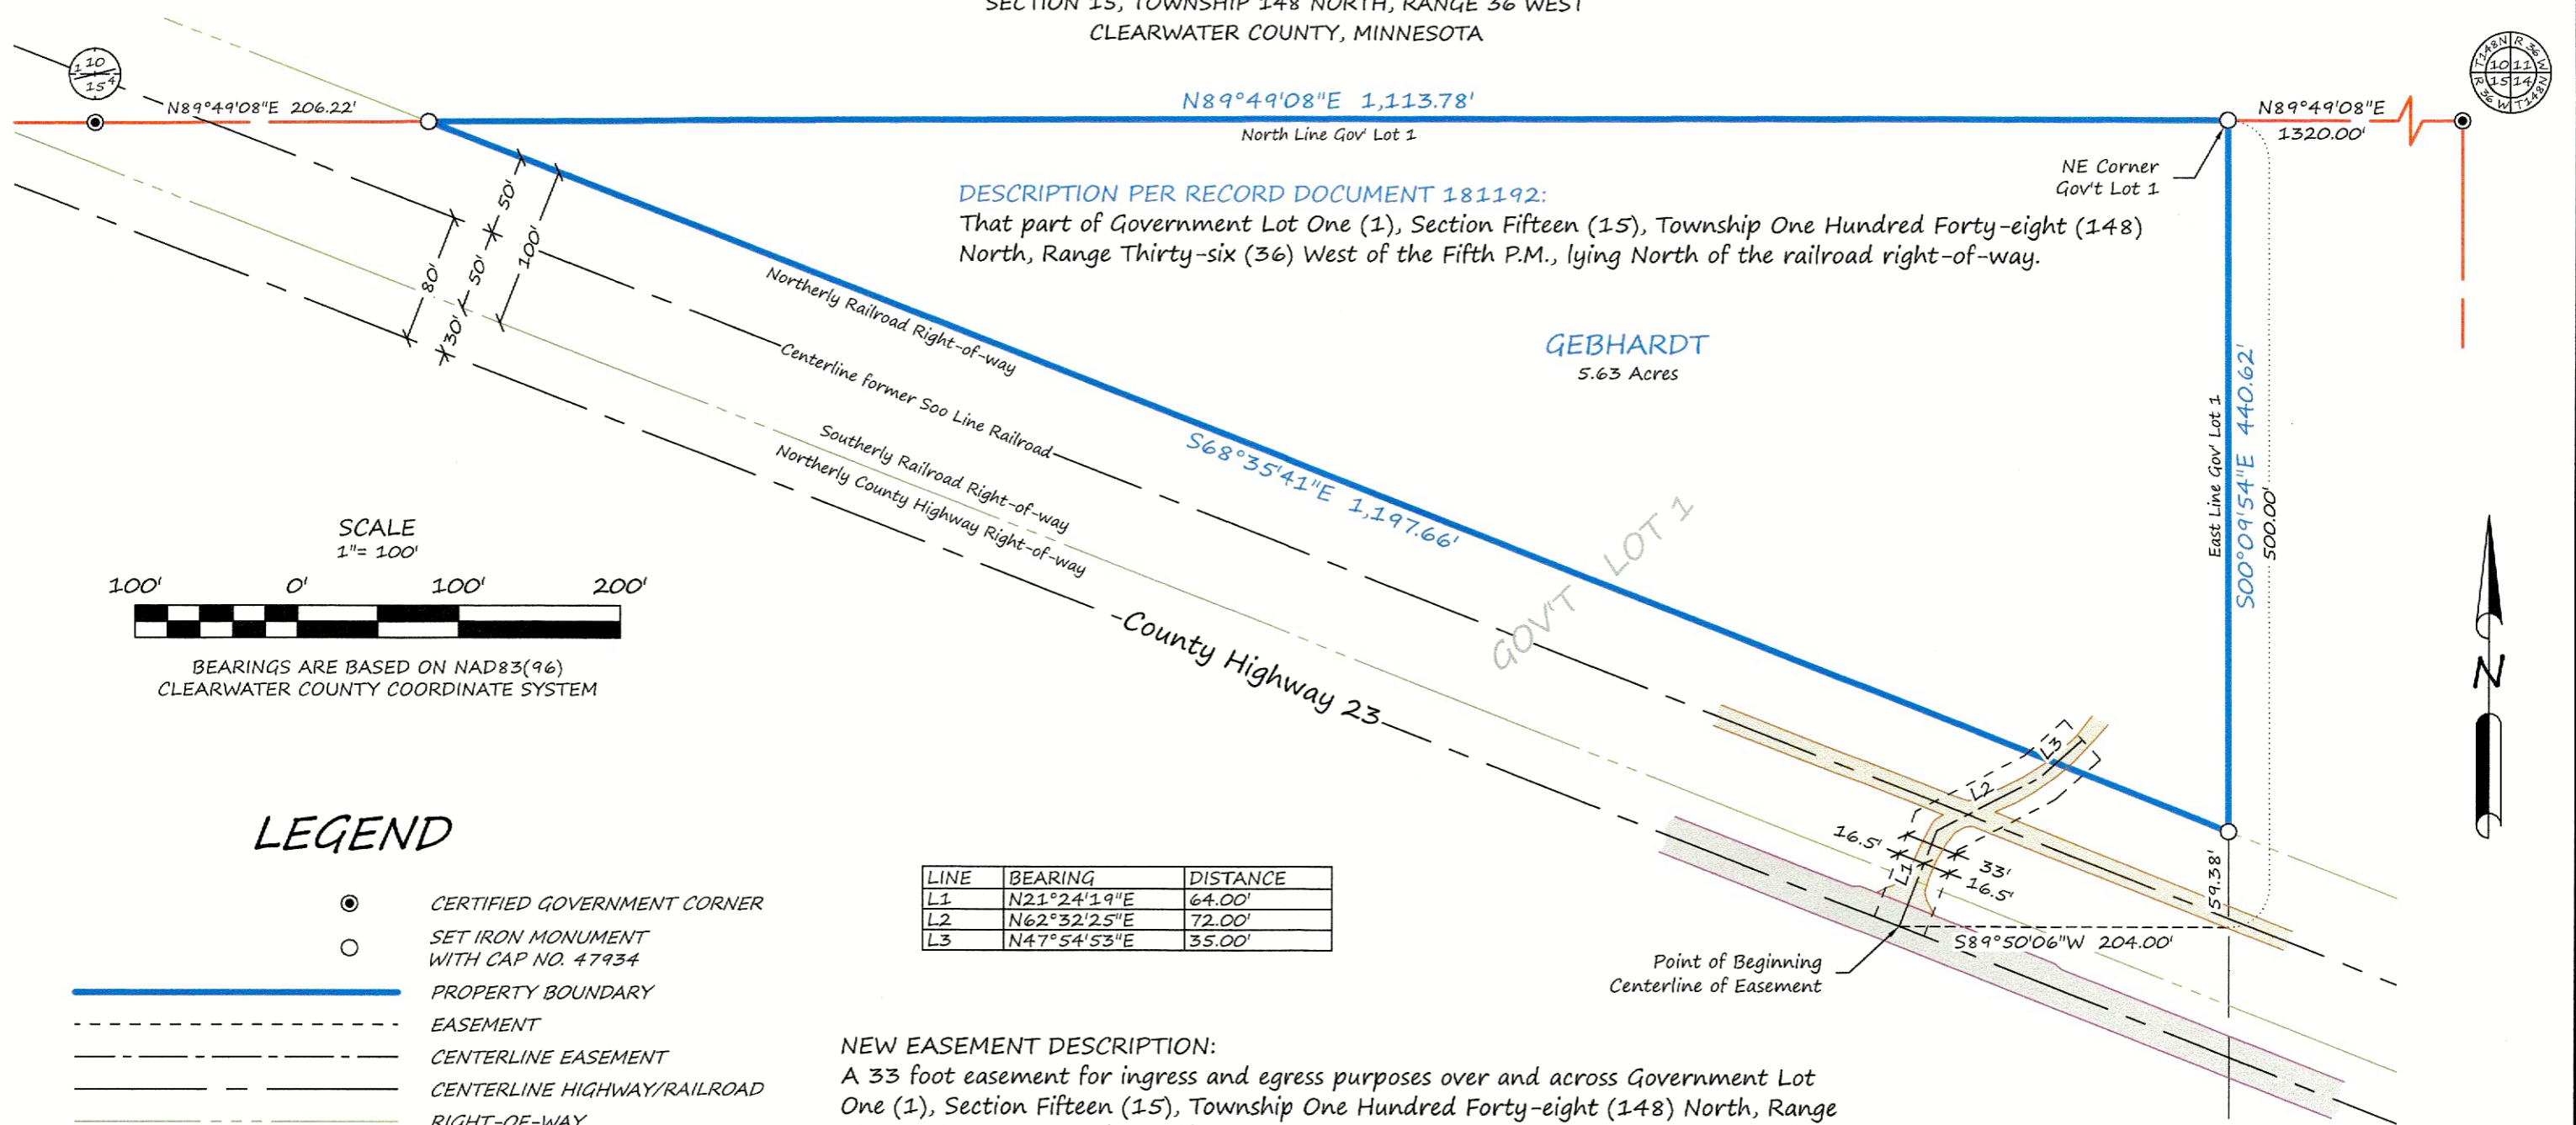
SECTION 15, TOWNSHIP 148 NORTH, RANGE 36 WEST
CLEARWATER COUNTY, MINNESOTA

10 15

N89°49'08"E 206.22'

N89°49'08"E 1,113.78'

North Line Gov' Lot 1

N89°49'08"E
1320.00'

T148N R36W 10 11 15 14 R36W T148N

NE Corner
Gov't Lot 1

DESCRIPTION PER RECORD DOCUMENT 181192:
That part of Government Lot One (1), Section Fifteen (15), Township One Hundred Forty-eight (148) North, Range Thirty-six (36) West of the Fifth P.M., lying North of the railroad right-of-way.

50'
50'
80'
100'
30'

Northerly Railroad Right-of-way
Centerline former Soo Line Railroad
Southerly Railroad Right-of-way
Northerly County Highway Right-of-way

S68°35'41"E 1,197.66'

GEBHARDT
5.63 Acres

GOV'T LOT 1

East Line Gov' Lot 1
S00°09'54"E 440.62'
500.00'

County Highway 23

SCALE
1"= 100'
100' 0' 100' 200'

BEARINGS ARE BASED ON NAD83(96)
CLEARWATER COUNTY COORDINATE SYSTEM

N

L3
L2
L1
16.5'
33'
16.5'
59.38'

S89°50'06"W 204.00'

Point of Beginning
Centerline of Easement

LEGEND

CERTIFIED GOVERNMENT CORNER
SET IRON MONUMENT WITH CAP NO. 47934
PROPERTY BOUNDARY
EASEMENT
CENTERLINE EASEMENT
CENTERLINE HIGHWAY/RAILROAD
RIGHT-OF-WAY

| LINE | BEARING | DISTANCE |
|---|---|---|
| L1 | N21°24'19"E | 64.00' |
| L2 | N62°32'25"E | 72.00' |
| L3 | N47°54'53"E | 35.00' |

NEW EASEMENT DESCRIPTION:
A 33 foot easement for ingress and egress purposes over and across Government Lot One (1), Section Fifteen (15), Township One Hundred Forty-eight (148) North, Range